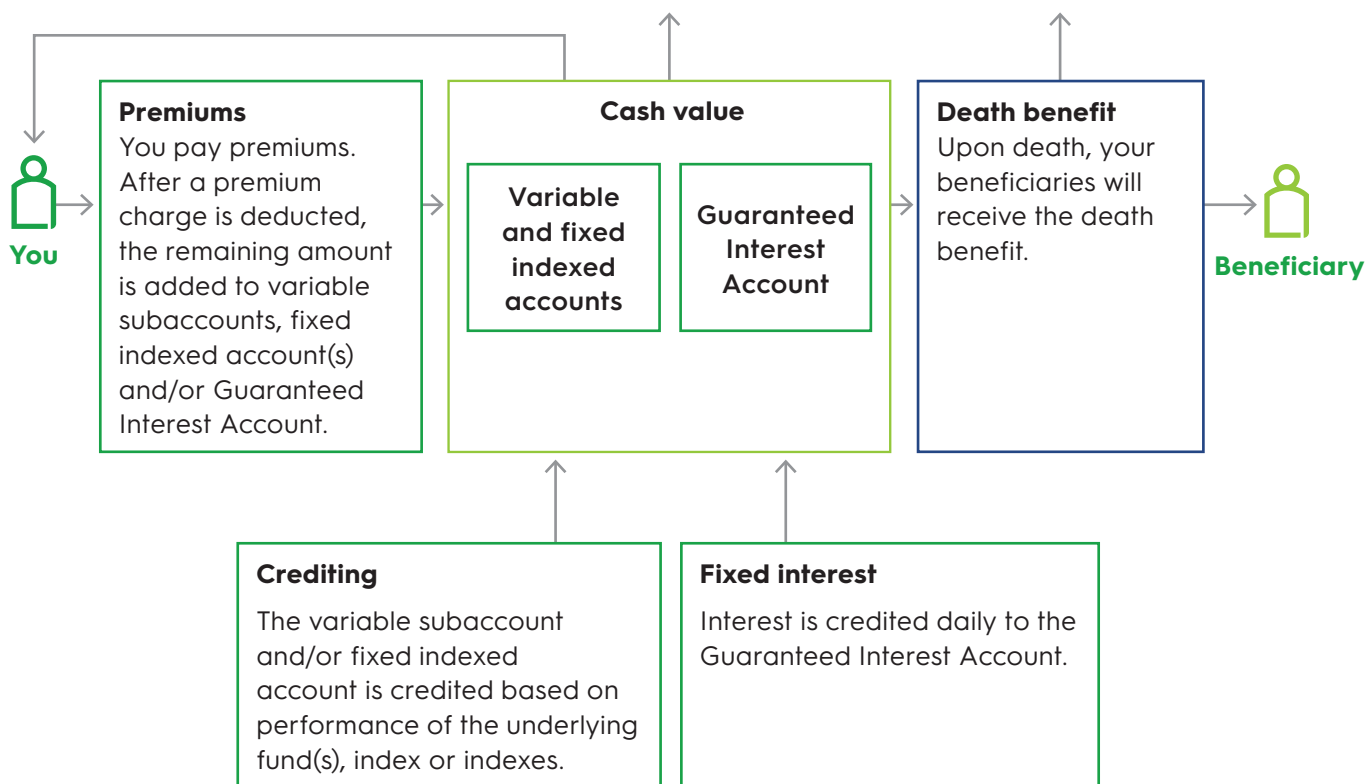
You

Premiums
You pay premiums. After a premium charge is deducted, the remaining amount is added to variable subaccounts, fixed indexed account(s) and/or Guaranteed Interest Account.

Cash value

Variable and fixed indexed accounts

Guaranteed Interest Account

Death benefit
Upon death, your beneficiaries will receive the death benefit.

Beneficiary

Crediting
The variable subaccount and/or fixed indexed account is credited based on performance of the underlying fund(s), index or indexes.

Fixed interest
Interest is credited daily to the Guaranteed Interest Account.